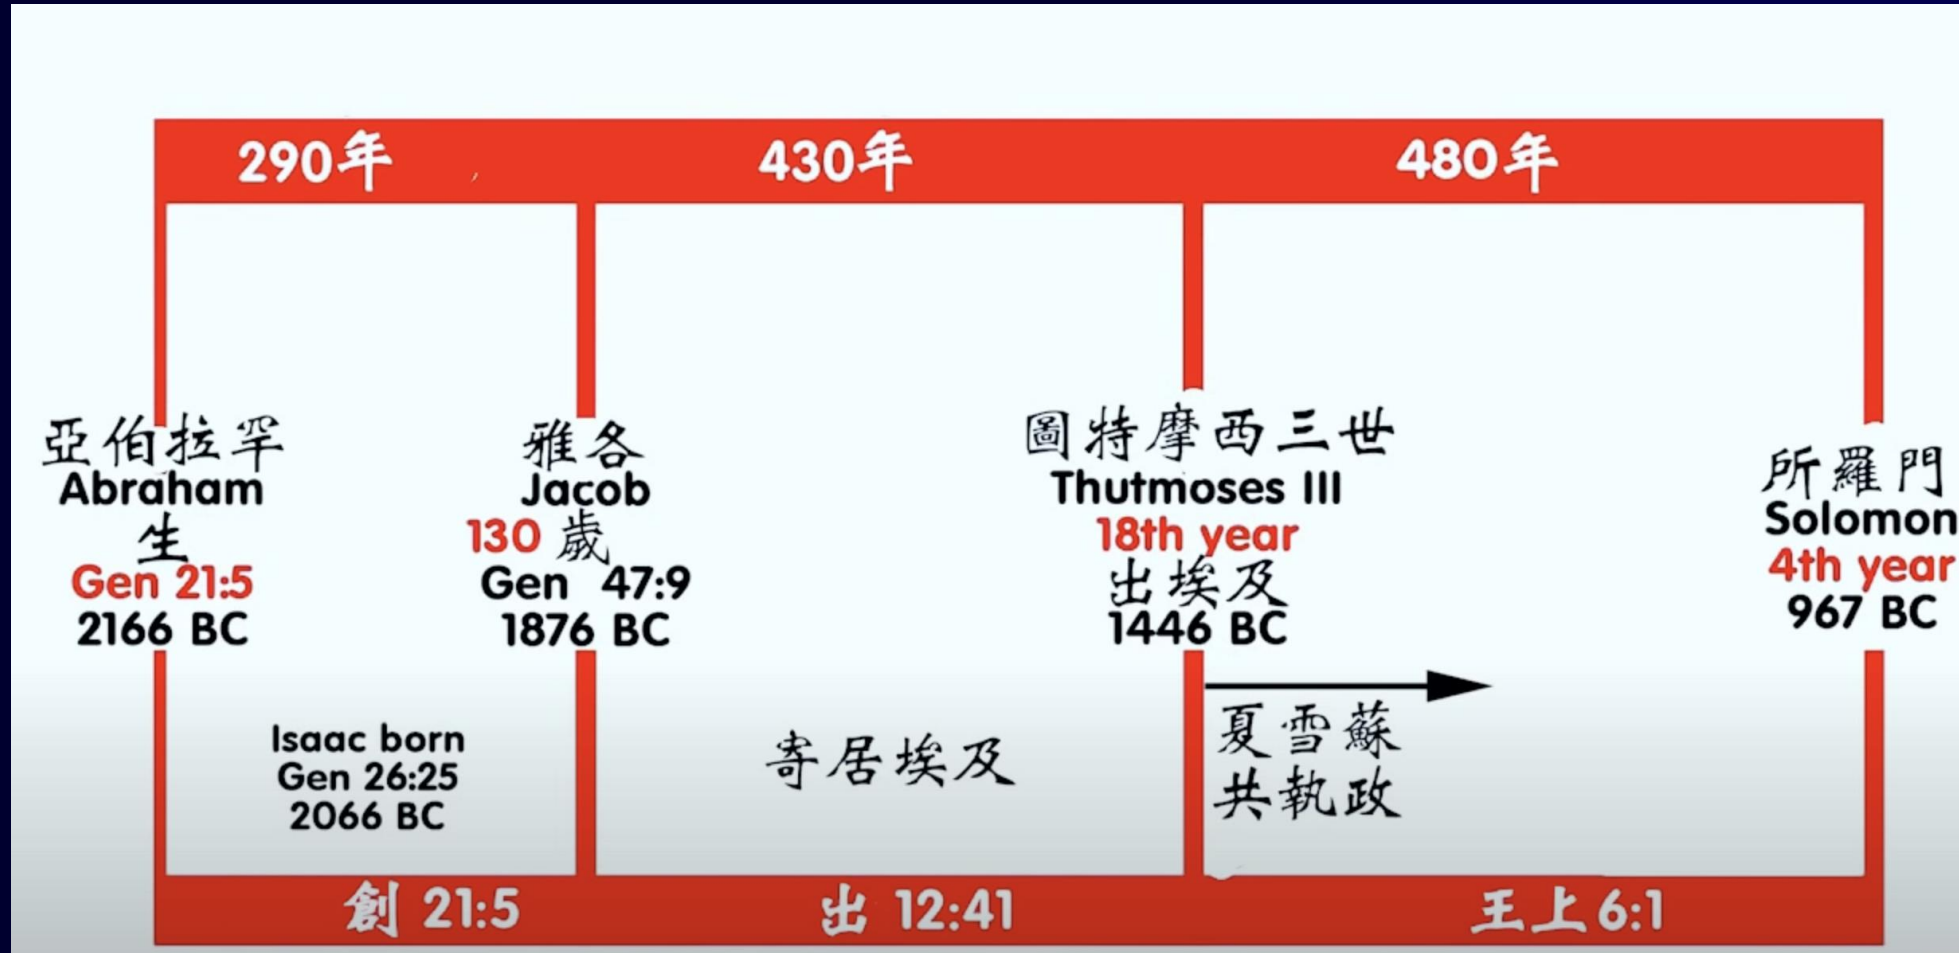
290年

430年

480年

亞伯拉罕
Abraham
生
Gen 21:5
2166 BC

雅各
Jacob
130 歲
Gen 47:9
1876 BC

圖特摩西三世
Thutmoses III
18th year
出埃及
1446 BC

所羅門
Solomon
4th year
967 BC

Isaac born
Gen 26:25
2066 BC

寄居埃及

夏雪蘇
共執政

創 21:5

出 12:41

王上 6:1